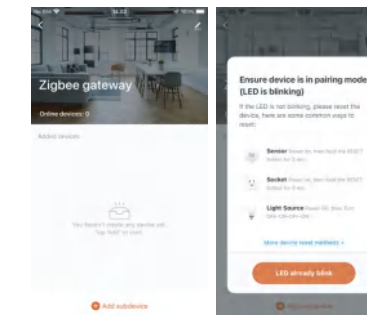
Zigbee gateway

Online devices: 0

Added devices

You haven't create any device yet. Tap "Add" to start.

Add subdevice

Ensure device is in pairing mode (LED is blinking)

If the LED is not blinking, please reset the device, here are some common ways to reset:

Sensor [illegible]

Socket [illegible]

Light Source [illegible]

More device reset methods >

LED already blink

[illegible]